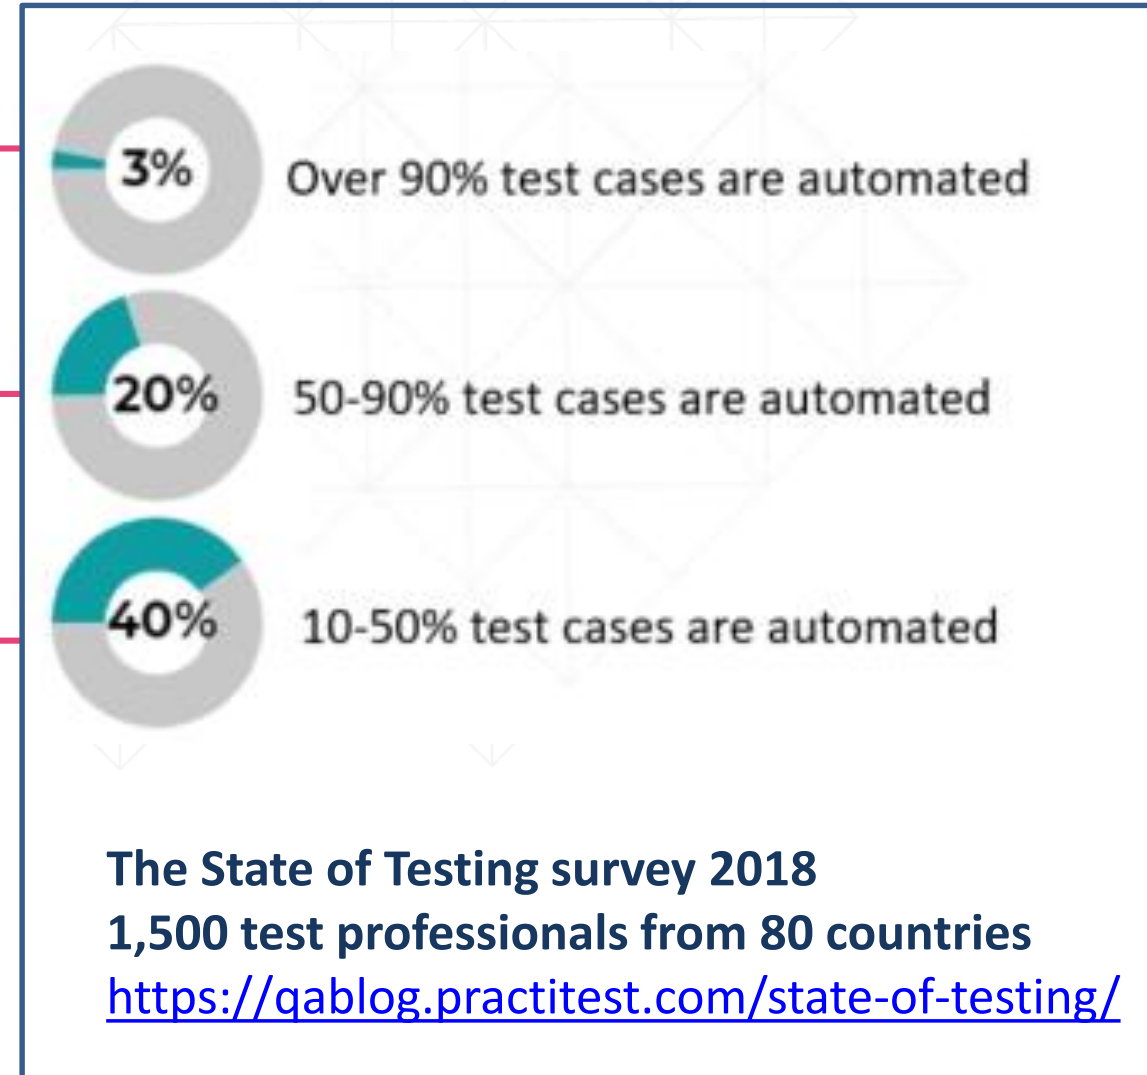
3%
Over 90% test cases are automated

20%
50-90% test cases are automated

40%
10-50% test cases are automated

The State of Testing survey 2018
1,500 test professionals from 80 countries
https://qablog.practitest.com/state-of-testing/